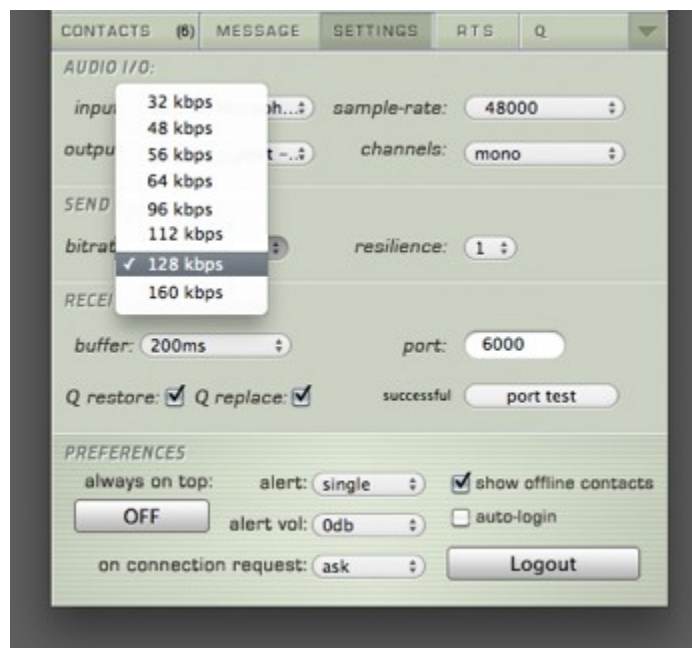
CONTACTS (6) MESSAGE SETTINGS RTS Q

AUDIO I/O:

inpu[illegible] 32 kbps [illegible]ph... sample-rate: 48000
48 kbps
outpu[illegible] 56 kbps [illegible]t -.. channels: mono
64 kbps
SEND 96 kbps
112 kbps
bitrat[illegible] ✓ 128 kbps resilience: 1
160 kbps
RECEI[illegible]

buffer: 200ms port: 6000

Q restore: ☑ Q replace: ☑ successful port test

PREFERENCES

always on top: alert: single ☑ show offline contacts
OFF alert vol: 0db ☐ auto-login

on connection request: ask Logout